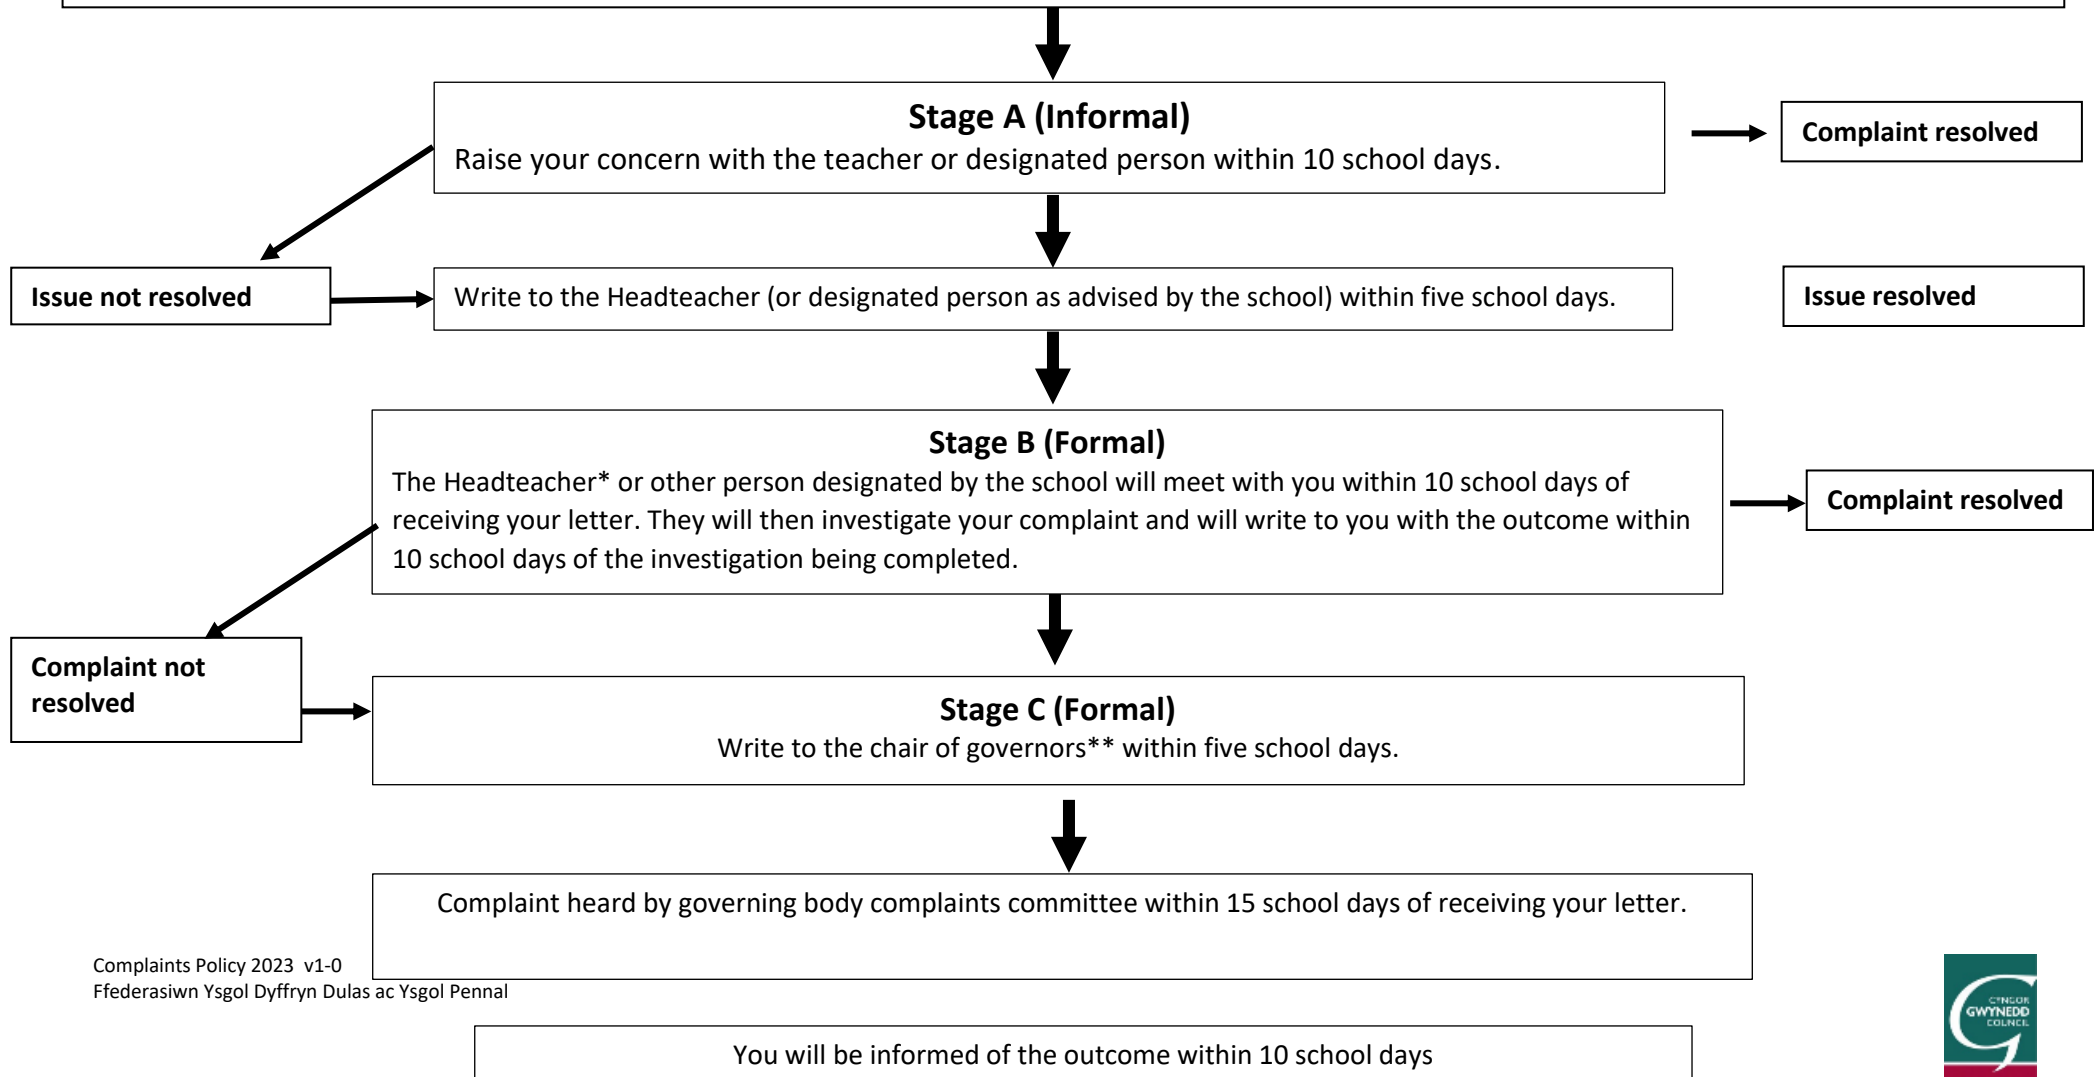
**Stage A (Informal)**
Raise your concern with the teacher or designated person within 10 school days.

Complaint resolved

Issue not resolved

Write to the Headteacher (or designated person as advised by the school) within five school days.

Issue resolved

**Stage B (Formal)**
The Headteacher* or other person designated by the school will meet with you within 10 school days of receiving your letter. They will then investigate your complaint and will write to you with the outcome within 10 school days of the investigation being completed.

Complaint resolved

Complaint not resolved

**Stage C (Formal)**
Write to the chair of governors** within five school days.

Complaint heard by governing body complaints committee within 15 school days of receiving your letter.

Complaints Policy 2023 v1-0
Ffederasiwn Ysgol Dyffryn Dulas ac Ysgol Pennal

CYNGOR GWYNEDD COUNCIL

You will be informed of the outcome within 10 school days